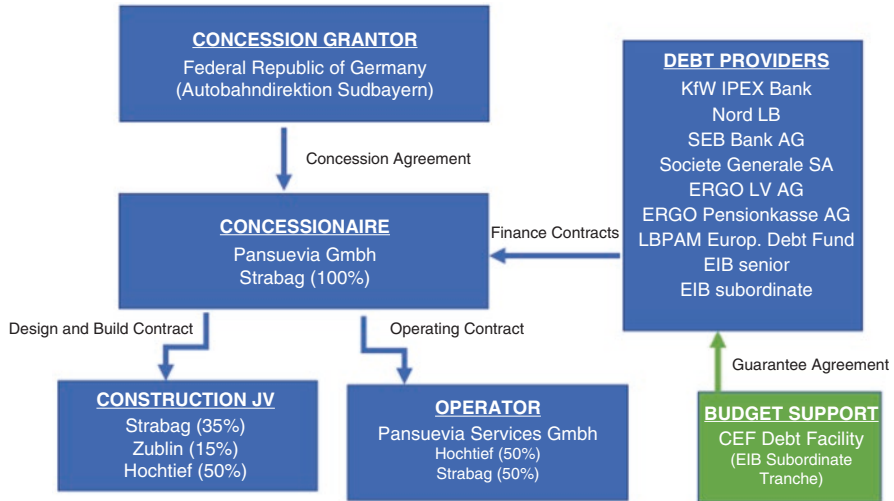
CONCESSION GRANTOR
Federal Republic of Germany
(Autobahndirektion Sudbayern)

Concession Agreement

CONCESSIONAIRE
Pansuevia Gmbh
Strabag (100%)

Finance Contracts

DEBT PROVIDERS
KfW IPEX Bank
Nord LB
SEB Bank AG
Societe Generale SA
ERGO LV AG
ERGO Pensionkasse AG
LBPAM Europ. Debt Fund
EIB senior
EIB subordinate

Design and Build Contract

Operating Contract

Guarantee Agreement

CONSTRUCTION JV
Strabag (35%)
Zublin (15%)
Hochtief (50%)

OPERATOR
Pansuevia Services Gmbh
Hochtief (50%)
Strabag (50%)

BUDGET SUPPORT
CEF Debt Facility
(EIB Subordinate Tranche)